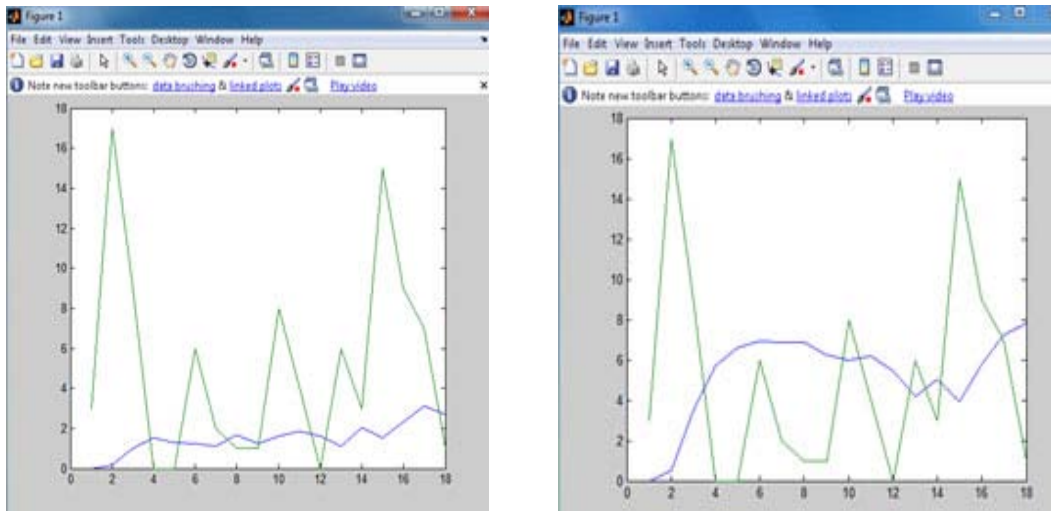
Figure 1

File Edit View Insert Tools Desktop Window Help

Note new toolbar buttons: data brushing & linked plots Play video

18
16
14
12
10
8
6
4
2
0
0 2 4 6 8 10 12 14 16 18

Figure 1

File Edit View Insert Tools Desktop Window Help

Note new toolbar buttons: data brushing & linked plots Play video

18
16
14
12
10
8
6
4
2
0
0 2 4 6 8 10 12 14 16 18